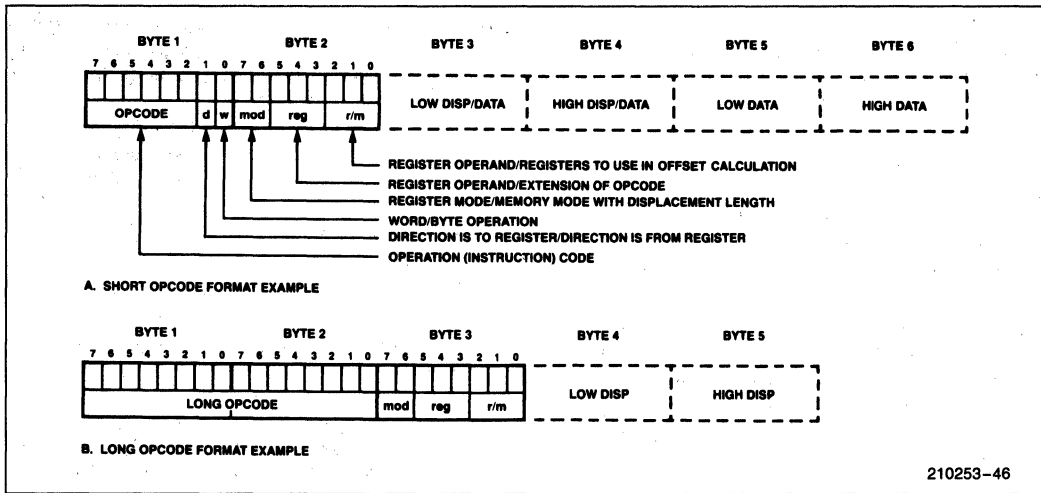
BYTE 1 BYTE 2 BYTE 3 BYTE 4 BYTE 5 BYTE 6

7 6 5 4 3 2 1 0 7 6 5 4 3 2 1 0

OPCODE d w mod reg r/m LOW DISP/DATA HIGH DISP/DATA LOW DATA HIGH DATA

REGISTER OPERAND/REGISTERS TO USE IN OFFSET CALCULATION
REGISTER OPERAND/EXTENSION OF OPCODE
REGISTER MODE/MEMORY MODE WITH DISPLACEMENT LENGTH
WORD/BYTE OPERATION
DIRECTION IS TO REGISTER/DIRECTION IS FROM REGISTER
OPERATION (INSTRUCTION) CODE

A. SHORT OPCODE FORMAT EXAMPLE

BYTE 1 BYTE 2 BYTE 3 BYTE 4 BYTE 5

7 6 5 4 3 2 1 0 7 6 5 4 3 2 1 0 7 6 5 4 3 2 1 0

LONG OPCODE mod reg r/m LOW DISP HIGH DISP

B. LONG OPCODE FORMAT EXAMPLE

210253–46